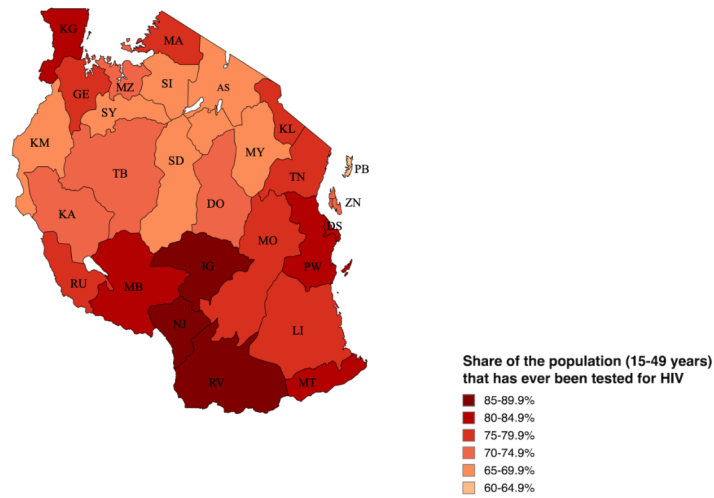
KG
MA
GE
MZ
SI
AS
SY
KL
KM
MY
SD
TB
PB
TN
DO
ZN
KA
DS
MO
IG
PW
RU
MB
LI
NJ
RV
MT

Share of the population (15-49 years) that has ever been tested for HIV
85-89.9%
80-84.9%
75-79.9%
70-74.9%
65-69.9%
60-64.9%